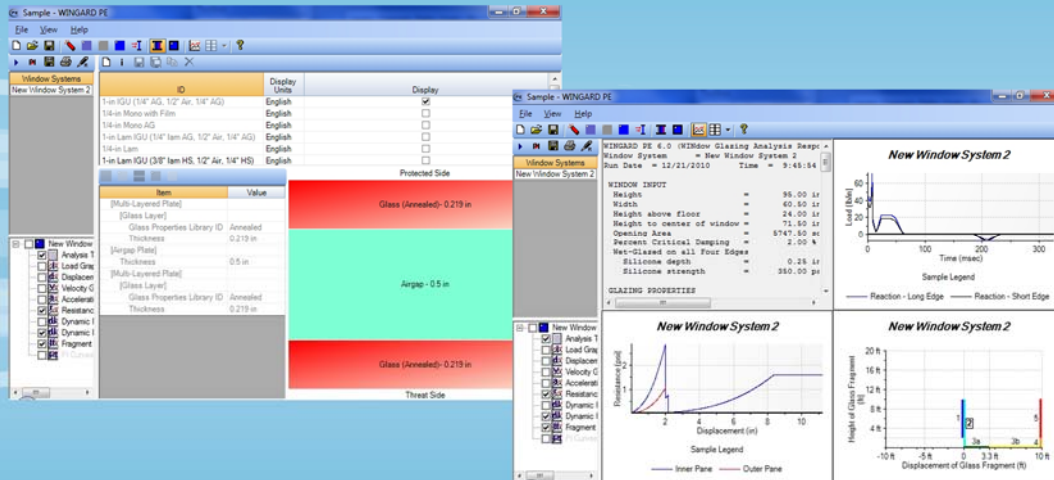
Sample - WINGARD PE
File View Help

Window Systems
New Window System 2

| ID | Display Units | Display |
|---|---|---|
| 1-in IGU (1/4" AG, 1/2" Air, 1/4" AG) | English | ☑ |
| 1/4-in Mono with Film | English | ☐ |
| 1/4-in Mono AG | English | ☐ |
| 1-in Lam IGU (1/4" lam AG, 1/2" Air, 1/4" AG) | English | ☐ |
| 1/4-in Lam | English | ☐ |
| 1-in Lam IGU (3/8" lam HS, 1/2" Air, 1/4" HS) | English | ☐ |

| Item | Value |
|---|---|
| [Multi-Layered Plate] | |
| [Glass Layer] | |
| Glass Properties Library ID | Annealed |
| Thickness | 0.219 in |
| [Airgap Plate] | |
| Thickness | 0.5 in |
| [Multi-Layered Plate] | |
| [Glass Layer] | |
| Glass Properties Library ID | Annealed |
| Thickness | 0.219 in |

Protected Side
Glass (Annealed)- 0.219 in
Airgap - 0.5 in
Glass (Annealed)- 0.219 in
Threat Side

New Window
Analysis T
Load Grap
Displacem
Velocity G
Accelerati
Resistanc
Dynamic I
Dynamic I
Fragment
PI Curves

Sample - WINGARD PE
File View Help
Window Systems
New Window System 2

WINGARD PE 6.0 (WINdow Glazing Analysis Resp
Window System = New Window System 2
Run Date = 12/21/2010 Time = 9:45:54

WINDOW INPUT
Height = 95.00 in
Width = 60.50 in
Height above floor = 24.00 in
Height to center of window = 71.50 in
Opening Area = 5747.50 sq
Percent Critical Damping = 2.00 %
Wet-Glazed on all Four Edges
Silicone depth = 0.25 in
Silicone strength = 350.00 ps

GLAZING PROPERTIES

New Window System 2
Load (lb/in)
Time (msec)
0 100 200 300
Sample Legend
Reaction - Long Edge Reaction - Short Edge

New Window
Analysis T
Load Grap
Displacem
Velocity G
Accelerati
Resistanc
Dynamic I
Dynamic I
Fragment
PI Curves

New Window System 2
Resistance (psi)
Displacement (in)
0 2 4 6 8 10
Sample Legend
Inner Pane Outer Pane

New Window System 2
Height of Glass Fragment (ft)
20 ft
16 ft
12 ft
8 ft
4 ft
1 2 3a 3b 4 5
-10 ft -5 ft 0 3.3 ft 5 ft 10 ft
Displacement of Glass Fragment (ft)